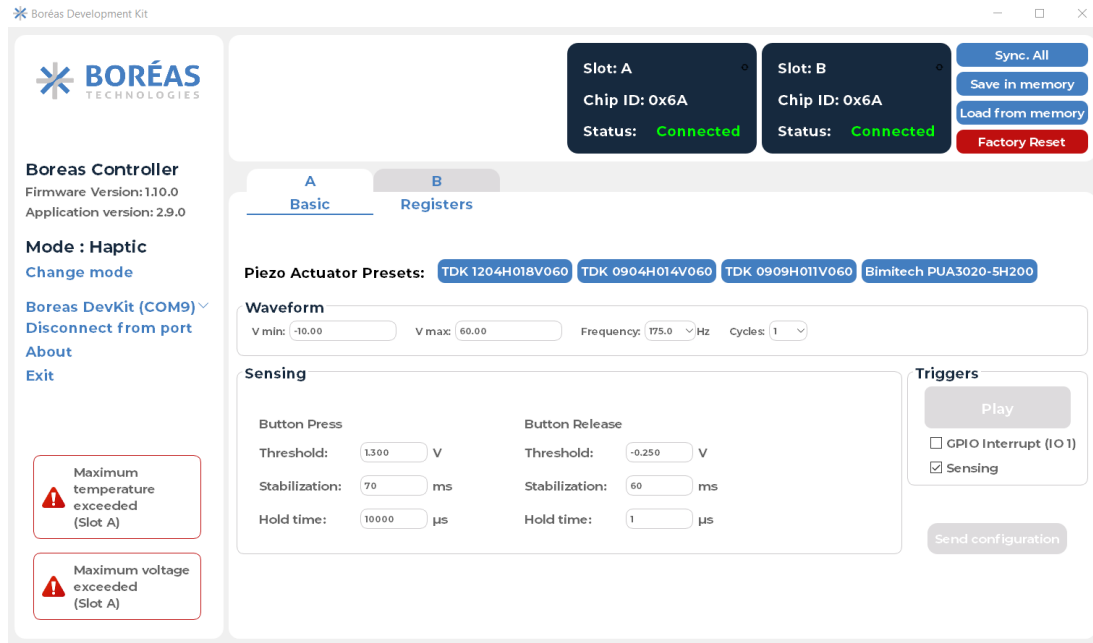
Boréas Development Kit

BORÉAS TECHNOLOGIES

Boreas Controller
Firmware Version: 1.10.0
Application version: 2.9.0

Mode : Haptic
Change mode

Boreas DevKit (COM9)
Disconnect from port
About
Exit

Maximum temperature exceeded (Slot A)

Maximum voltage exceeded (Slot A)

Slot: A
Chip ID: 0x6A
Status: Connected

Slot: B
Chip ID: 0x6A
Status: Connected

Sync. All
Save in memory
Load from memory
Factory Reset

A
Basic

B
Registers

Piezo Actuator Presets: TDK 1204H018V060 TDK 0904H014V060 TDK 0909H011V060 Bimitech PUA3020-5H200

Waveform
V min: -10.00 V max: 60.00 Frequency: 175.0 Hz Cycles: 1

Sensing

Button Press
Threshold: 1.300 V
Stabilization: 70 ms
Hold time: 10000 µs

Button Release
Threshold: -0.250 V
Stabilization: 60 ms
Hold time: 1 µs

Triggers
Play
GPIO Interrupt (IO 1)
Sensing

Send configuration